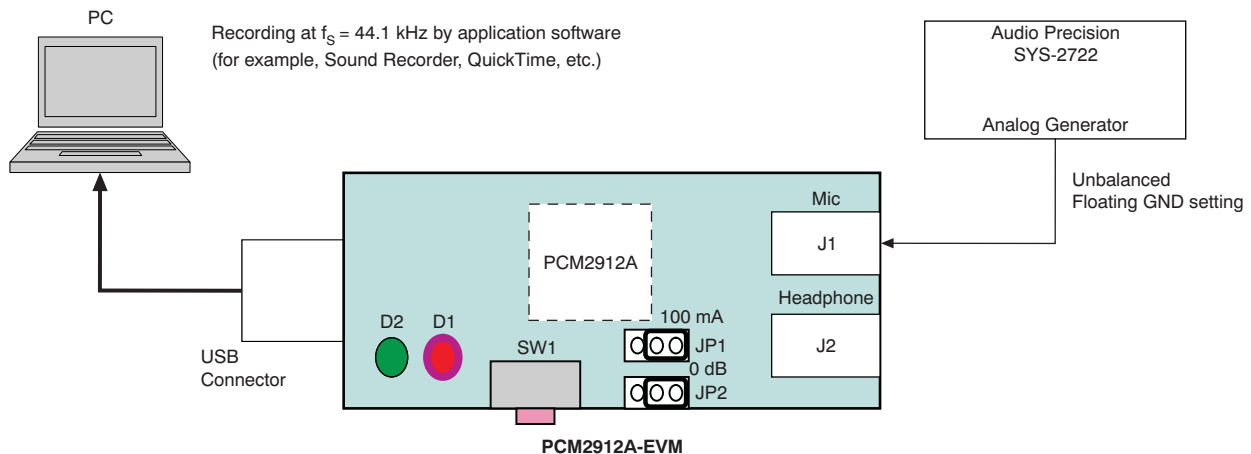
PC

Recording at $f_S$ = 44.1 kHz by application software (for example, Sound Recorder, QuickTime, etc.)

Audio Precision SYS-2722

Analog Generator

Unbalanced Floating GND setting

Mic

J1

Headphone

J2

PCM2912A

100 mA

JP1

0 dB

JP2

D2

D1

SW1

USB Connector

PCM2912A-EVM